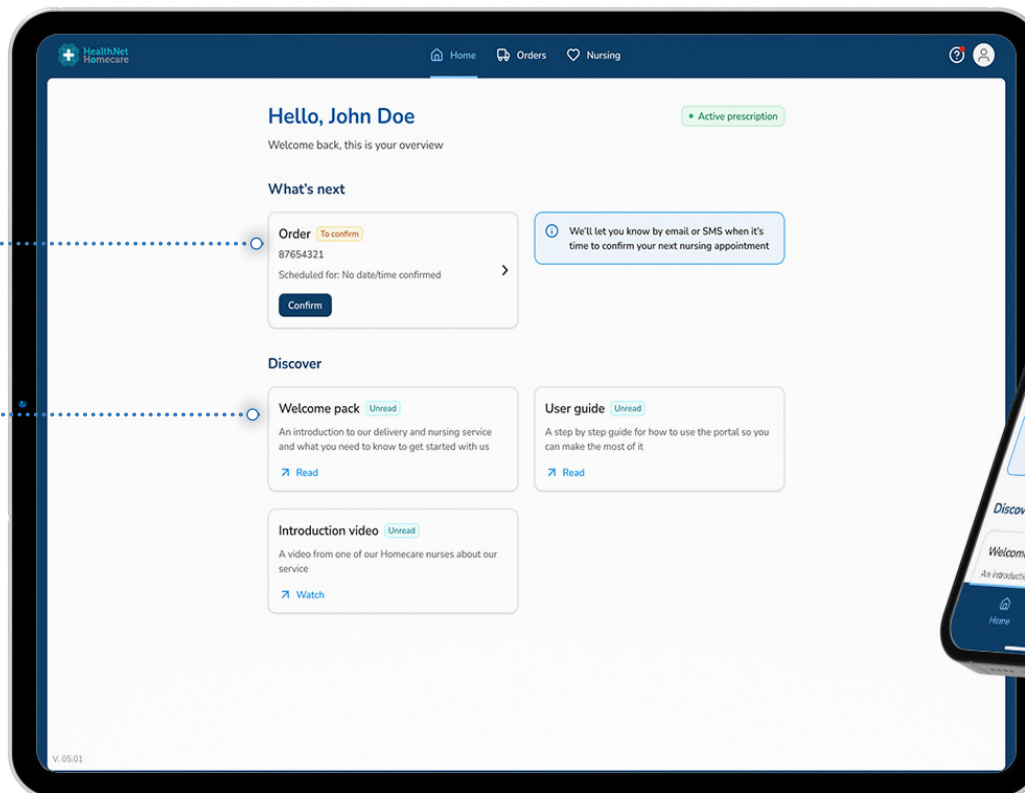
HealthNet Homecare

Home Orders Nursing

Hello, John Doe

Active prescription

Welcome back, this is your overview

What's next

Order To confirm
87654321
Scheduled for: No date/time confirmed
Confirm

We'll let you know by email or SMS when it's time to confirm your next nursing appointment

Discover

Welcome pack Unread
An introduction to our delivery and nursing service and what you need to know to get started with us
Read

User guide Unread
A step by step guide for how to use the portal so you can make the most of it
Read

Introduction video Unread
A video from one of our Homecare nurses about our service
Watch

V. 05.01

Discov

Welcom
An introducti

Home